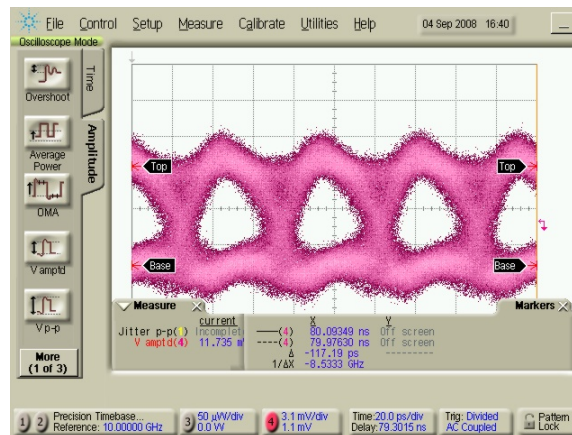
File Control Setup Measure Calibrate Utilities Help 04 Sep 2008 16:40
Oscilloscope Mode

Time
Amplitude

Overshoot
Average Power
OMA
V amptd
Vp-p
More (1 of 3)

Top
Top
Base
Base

Measure
Markers

| | current |
|---|---|
| Jitter p-p( ) | Incomplete |
| V amptd(4) | 11.735 m |

| | X | Y |
|---|---|---|
| ——(4) | 80.09349 ns | Off screen |
| ----(4) | 79.97630 ns | Off screen |
| Δ | -117.19 ps | --------- |
| 1/ΔX | -8.5333 GHz | |

1 2 Precision Timebase... Reference: 10.00000 GHz
3 50 µW/div 0.0 W
4 3.1 mV/div 1.1 mV
Time:20.0 ps/div Delay:79.3015 ns
Trig: Divided AC Coupled
Pattern Lock